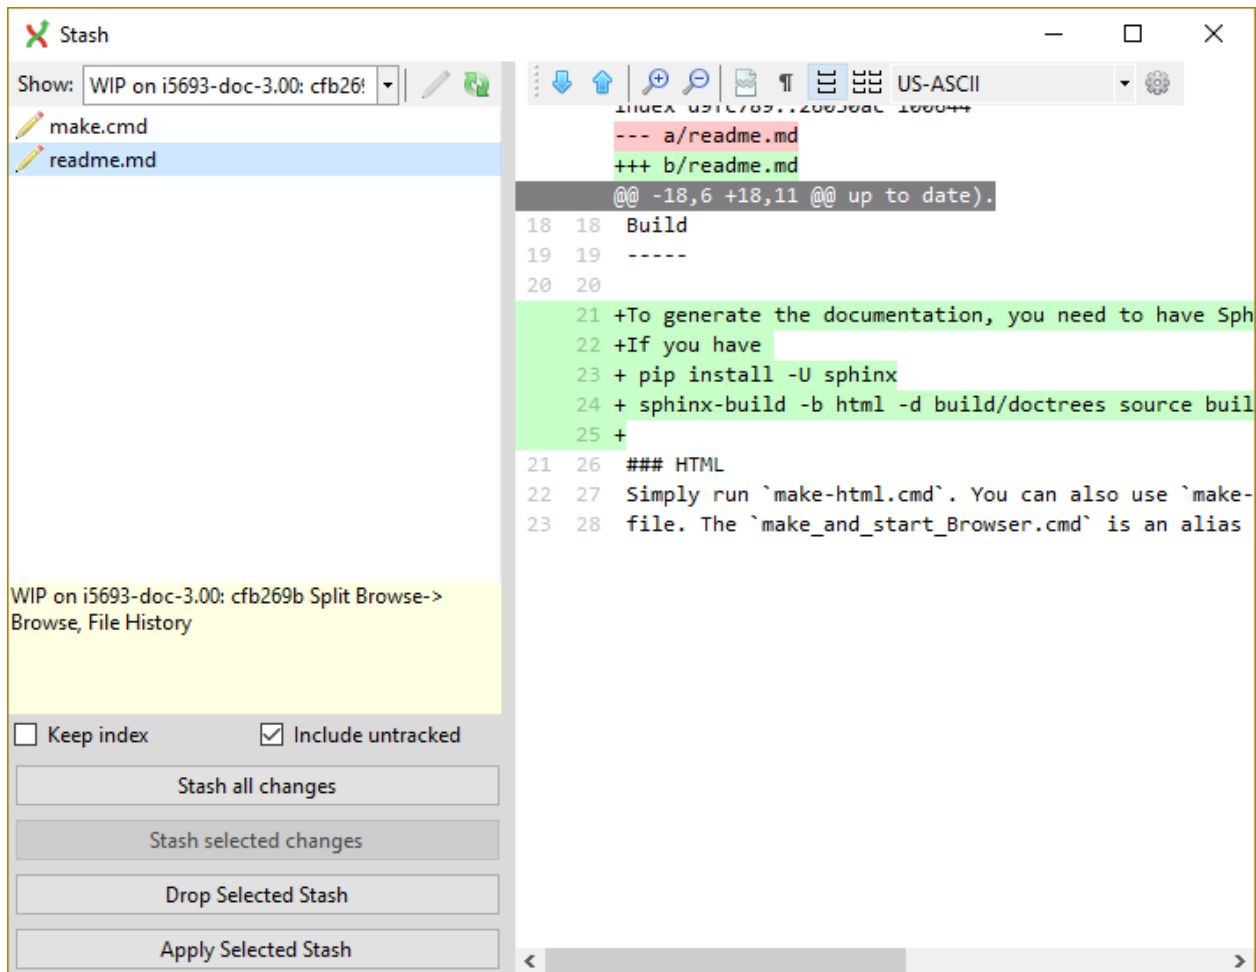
Stash

Show: WIP on i5693-doc-3.00: cfb26

make.cmd
readme.md

US-ASCII

index d9fc789..26050ac 100644
--- a/readme.md
+++ b/readme.md
@@ -18,6 +18,11 @@ up to date).
18 18 Build
19 19 -----
20 20
21 +To generate the documentation, you need to have Sph
22 +If you have
23 + pip install -U sphinx
24 + sphinx-build -b html -d build/doctrees source buil
25 +
21 26 ### HTML
22 27 Simply run `make-html.cmd`. You can also use `make-
23 28 file. The `make_and_start_Browser.cmd` is an alias

WIP on i5693-doc-3.00: cfb269b Split Browse-> Browse, File History

Keep index
Include untracked

Stash all changes
Stash selected changes
Drop Selected Stash
Apply Selected Stash